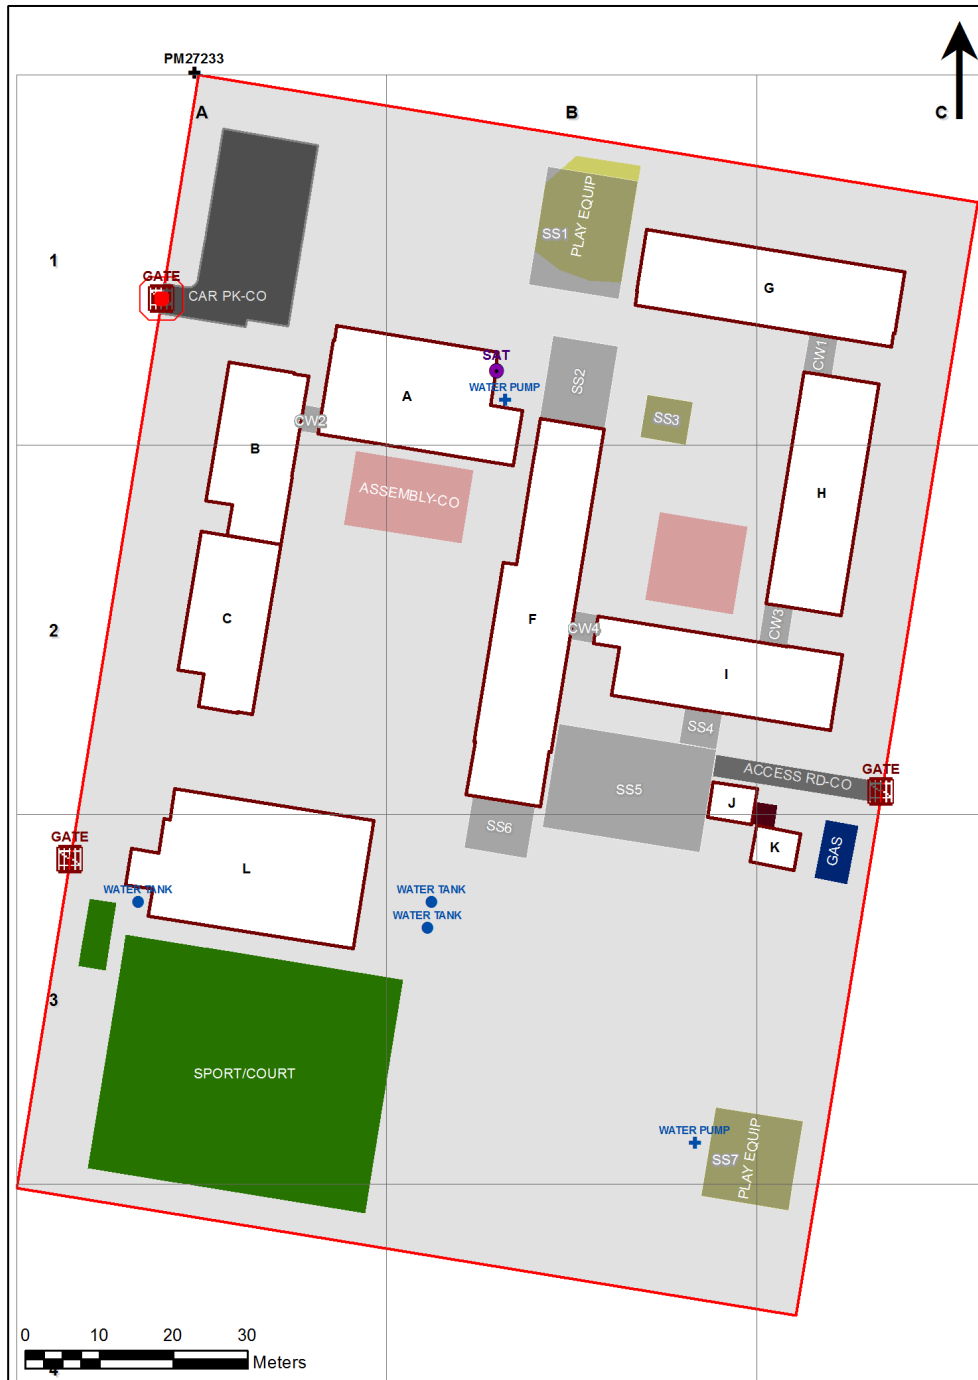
PM27233

A

B

C

1

GATE

CAR PK-CO

PLAY EQUIP

SS1

G

SAT

WATER PUMP

A

SS2

SS3

CW1

CW2

B

ASSEMBLY-CO

H

2

C

F

CW4

CW3

I

SS4

ACCESS RD-CO

GATE

SS5

J

SS6

K

GAS

GATE

L

WATER TANK

WATER TANK

WATER TANK

3

SPORT/COURT

WATER PUMP

SS7

PLAY EQUIP

0 10 20 30

Meters

4